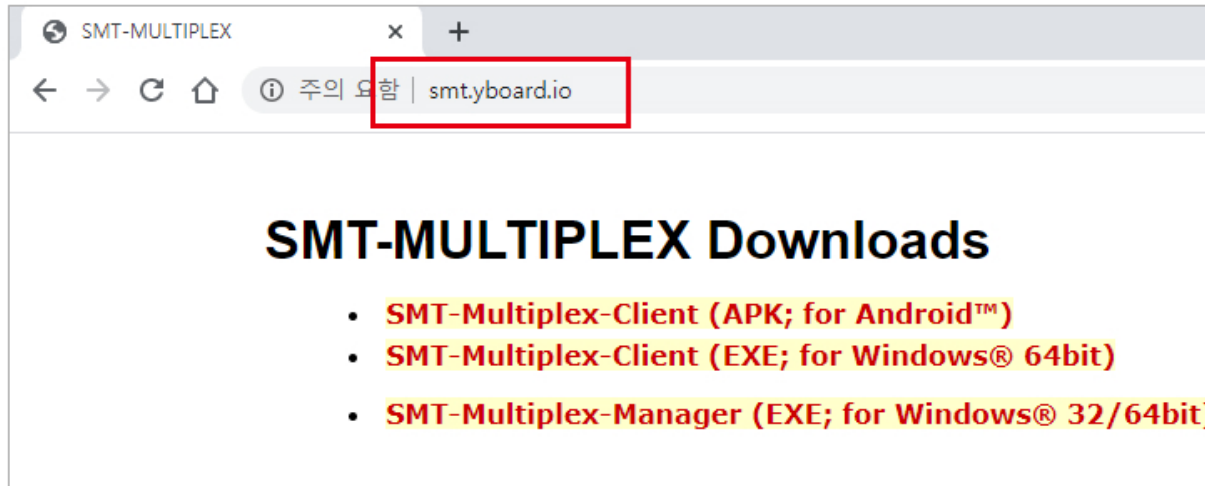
SMT-MULTIPLEX ×

+

주의 요함 | smt.yboard.io

SMT-MULTIPLEX Downloads

- SMT-Multiplex-Client (APK; for Android™)
- SMT-Multiplex-Client (EXE; for Windows® 64bit)
- SMT-Multiplex-Manager (EXE; for Windows® 32/64bit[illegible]